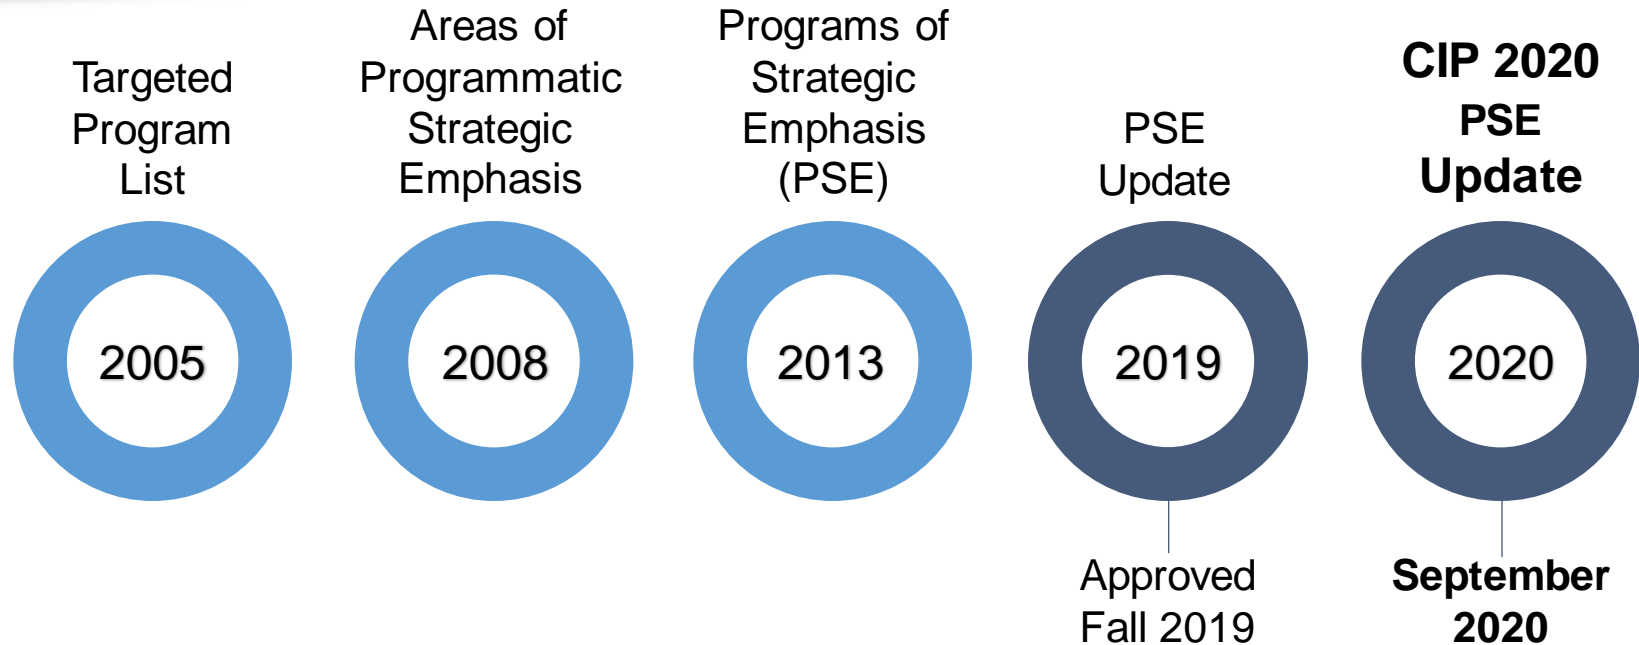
Targeted Program List

2005

Areas of Programmatic Strategic Emphasis

2008

Programs of Strategic Emphasis (PSE)

2013

PSE Update

2019

Approved Fall 2019

CIP 2020 PSE Update

2020

September 2020